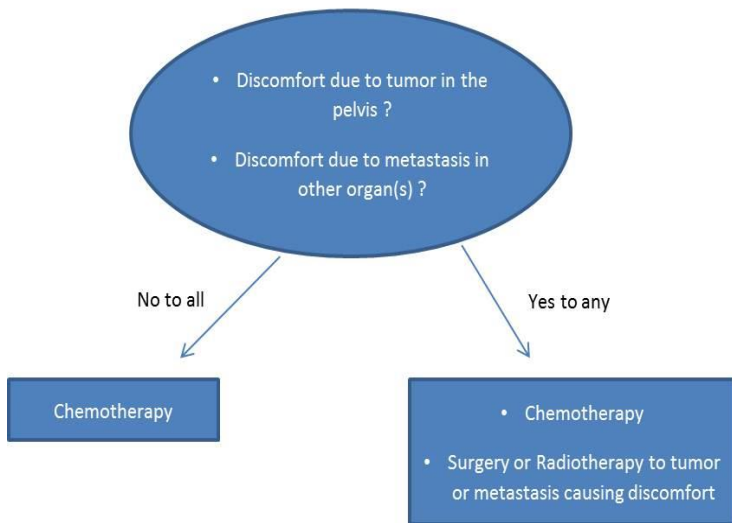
• Discomfort due to tumor in the pelvis ?

• Discomfort due to metastasis in other organ(s) ?

No to all

Yes to any

Chemotherapy

• Chemotherapy

• Surgery or Radiotherapy to tumor or metastasis causing discomfort